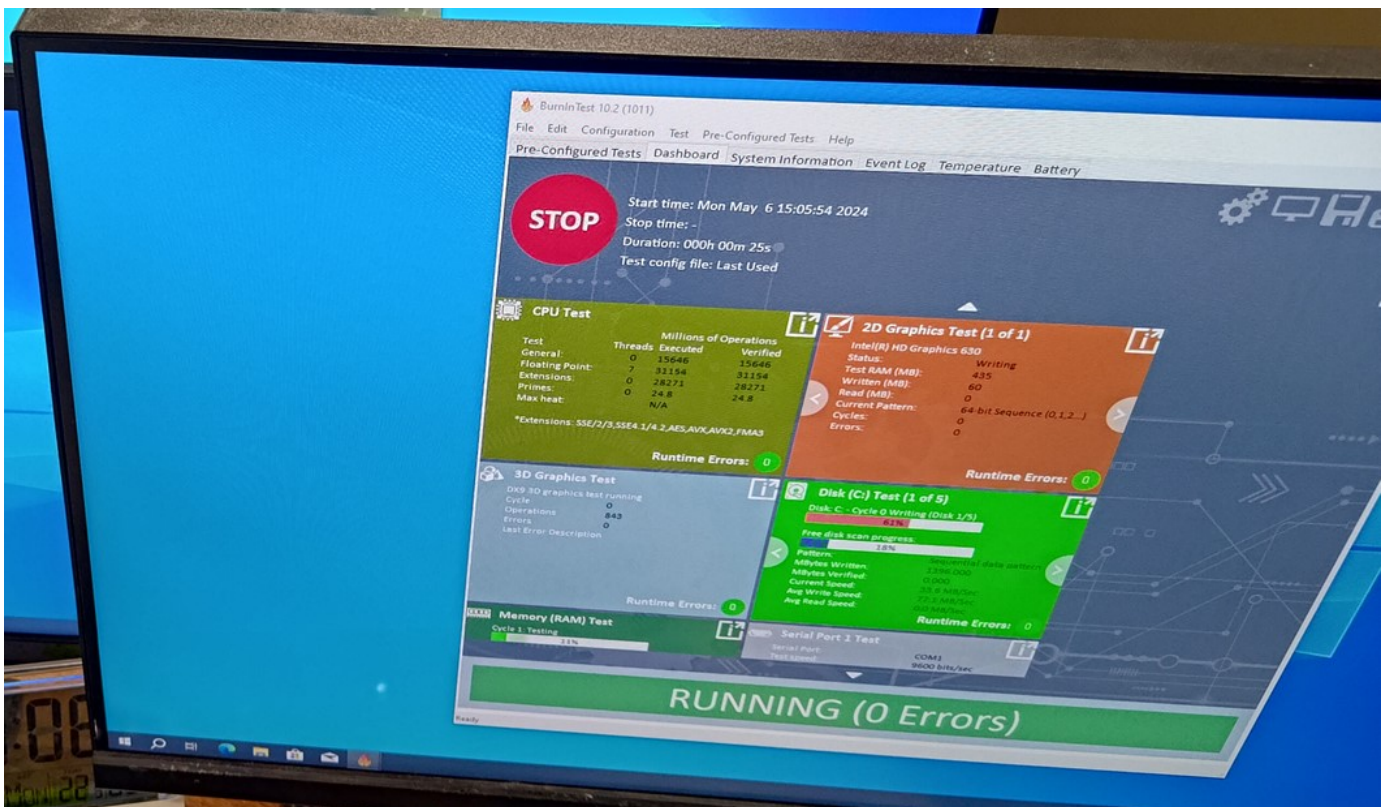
BurnInTest 10.2 (1011)

File Edit Configuration Test Pre-Configured Tests Help

Pre-Configured Tests Dashboard System Information Event Log Temperature Battery

STOP

Start time: Mon May 6 15:05:54 2024
Stop time: -
Duration: 000h 00m 25s
Test config file: Last Used

CPU Test

| Test | Threads | Millions of Operations Executed | Verified |
|---|---|---|---|
| General: | 0 | 15646 | 15646 |
| Floating Point: | 7 | 31154 | 31154 |
| Extensions: | 0 | 28271 | 28271 |
| Primes: | 0 | 24.8 | 24.8 |
| Max heat: | | N/A | |

*Extensions: SSE/2/3,SSE4.1/4.2,AES,AVX,AVX2,FMA3

Runtime Errors: 0

2D Graphics Test (1 of 1)

Intel(R) HD Graphics 630
Status: Writing
Test RAM (MB): 435
Written (MB): 60
Read (MB): 0
Current Pattern: 64-bit Sequence (0,1,2...)
Cycles: 0
Errors: 0

Runtime Errors: 0

3D Graphics Test

DX9 3D graphics test running
Cycle 0
Operations 843
Errors 0
Last Error Description

Runtime Errors: 0

Disk (C:) Test (1 of 5)

Disk: C: - Cycle 0 Writing (Disk 1/5)
61%
Free disk scan progress:
18%
Pattern: Sequential data pattern
MBytes Written: 1396.000
MBytes Verified: 0.000
Current Speed: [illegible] MB/Sec
Avg Write Speed: 72.1 MB/Sec
Avg Read Speed: 0.0 MB/Sec

Runtime Errors: 0

Memory (RAM) Test

Cycle 1: Testing
21%

Serial Port 1 Test

Serial Port: COM1
Test speed: 9600 bits/sec

RUNNING (0 Errors)

Ready